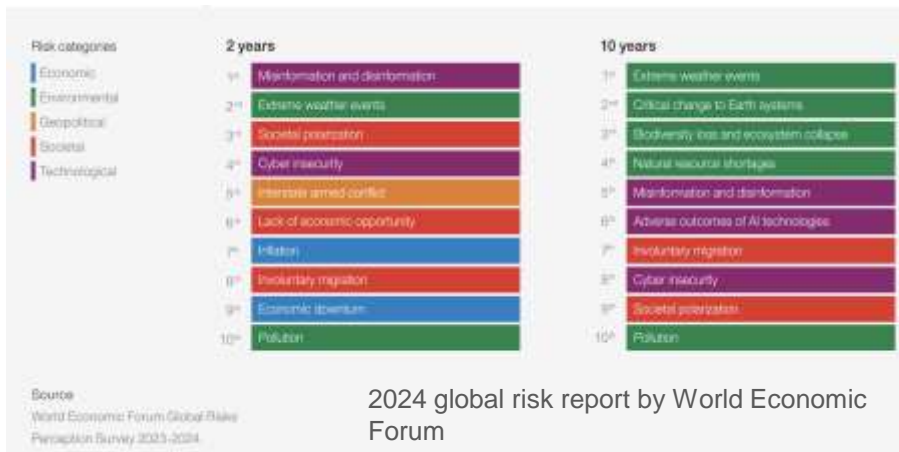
Risk categories
Economic
Environmental
Geopolitical
Societal
Technological

2 years

| | |
|---|---|
| 1st | Misinformation and disinformation |
| 2nd | Extreme weather events |
| 3rd | Societal polarization |
| 4th | Cyber insecurity |
| 5th | Interstate armed conflict |
| 6th | Lack of economic opportunity |
| 7th | Inflation |
| 8th | Involuntary migration |
| 9th | Economic downturn |
| 10th | Pollution |

10 years

| | |
|---|---|
| 1st | Extreme weather events |
| 2nd | Critical change to Earth systems |
| 3rd | Biodiversity loss and ecosystem collapse |
| 4th | Natural resource shortages |
| 5th | Misinformation and disinformation |
| 6th | Adverse outcomes of AI technologies |
| 7th | Involuntary migration |
| 8th | Cyber insecurity |
| 9th | Societal polarization |
| 10th | Pollution |

Source
World Economic Forum Global Risks Perception Survey 2023-2024

2024 global risk report by World Economic Forum